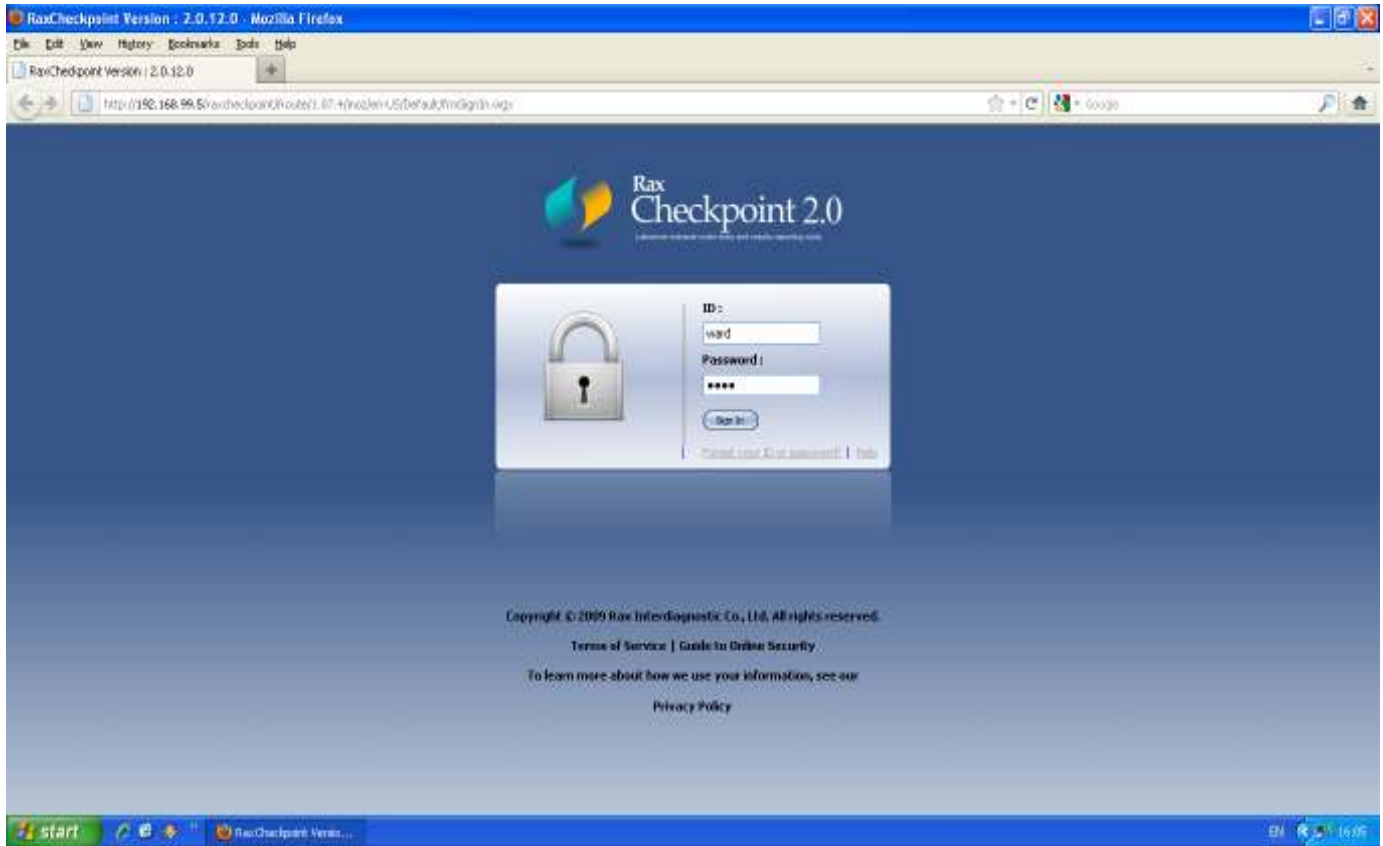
RaxCheckpoint Version : 2.0.12.0 - Mozilla Firefox

File Edit View History Bookmarks Tools Help

RaxCheckpoint Version : 2.0.12.0

http://192.168.99.5/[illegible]

Google

Rax
Checkpoint 2.0

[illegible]

ID :
ward

Password :
••••

Sign In

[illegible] | Help

Copyright © 2009 Rax Interdiagnostic Co., Ltd. All rights reserved.

Terms of Service | Guide to Online Security

To learn more about how we use your information, see our

Privacy Policy

start

RaxCheckpoint Versio...

EN 16:05